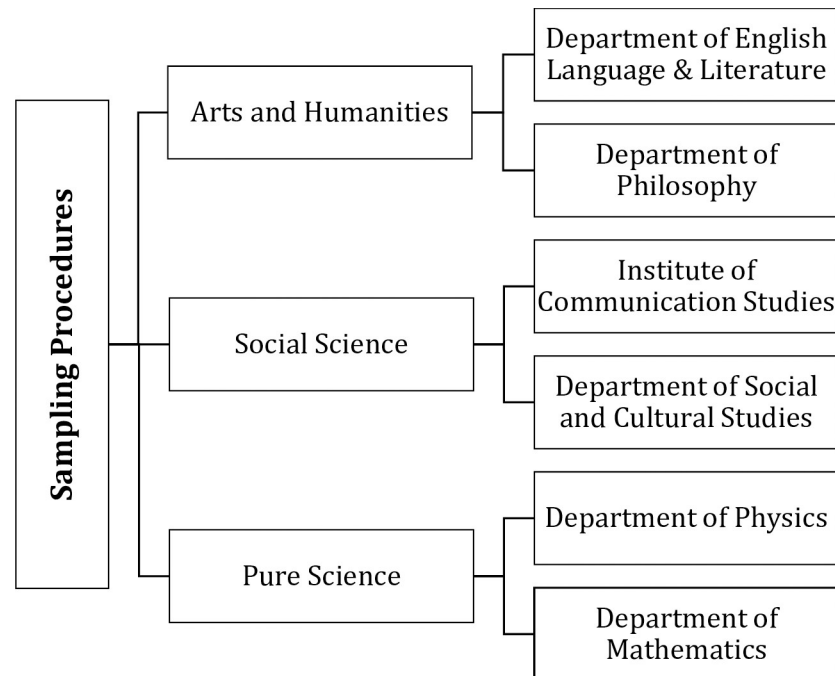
Sampling Procedures

Arts and Humanities

Department of English Language & Literature

Department of Philosophy

Social Science

Institute of Communication Studies

Department of Social and Cultural Studies

Pure Science

Department of Physics

Department of Mathematics